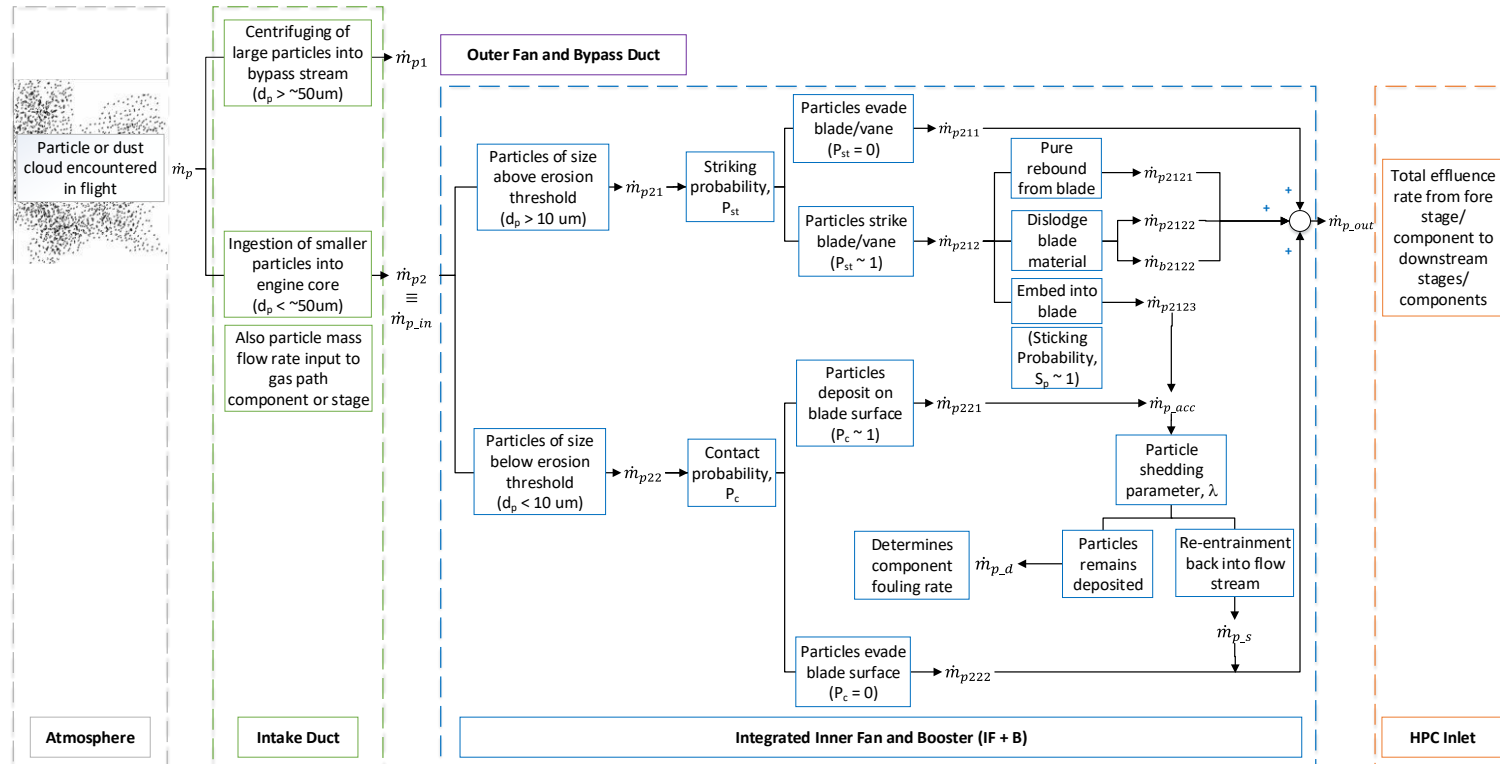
Particle or dust cloud encountered in flight

$\dot{m}_p$

Centrifuging of large particles into bypass stream ($d_p$ > ~50um)

$\dot{m}_{p1}$

Outer Fan and Bypass Duct

Ingestion of smaller particles into engine core ($d_p$ < ~50um)

$\dot{m}_{p2} \equiv \dot{m}_{p\_in}$

Also particle mass flow rate input to gas path component or stage

Particles of size above erosion threshold ($d_p$ > 10 um)

$\dot{m}_{p21}$

Striking probability, $P_{st}$

Particles evade blade/vane ($P_{st}$ = 0)

$\dot{m}_{p211}$

Particles strike blade/vane ($P_{st}$ ~ 1)

$\dot{m}_{p212}$

Pure rebound from blade

$\dot{m}_{p2121}$

Dislodge blade material

$\dot{m}_{p2122}$

$\dot{m}_{b2122}$

Embed into blade

$\dot{m}_{p2123}$

(Sticking Probability, $S_p$ ~ 1)

+

+

+

$\dot{m}_{p\_out}$

Total effluence rate from fore stage/ component to downstream stages/ components

Particles of size below erosion threshold ($d_p$ < 10 um)

$\dot{m}_{p22}$

Contact probability, $P_c$

Particles deposit on blade surface ($P_c$ ~ 1)

$\dot{m}_{p221}$

$\dot{m}_{p\_acc}$

Particle shedding parameter, $\lambda$

Determines component fouling rate

$\dot{m}_{p\_d}$

Particles remains deposited

Re-entrainment back into flow stream

$\dot{m}_{p\_s}$

Particles evade blade surface ($P_c$ = 0)

$\dot{m}_{p222}$

Atmosphere

Intake Duct

Integrated Inner Fan and Booster (IF + B)

HPC Inlet